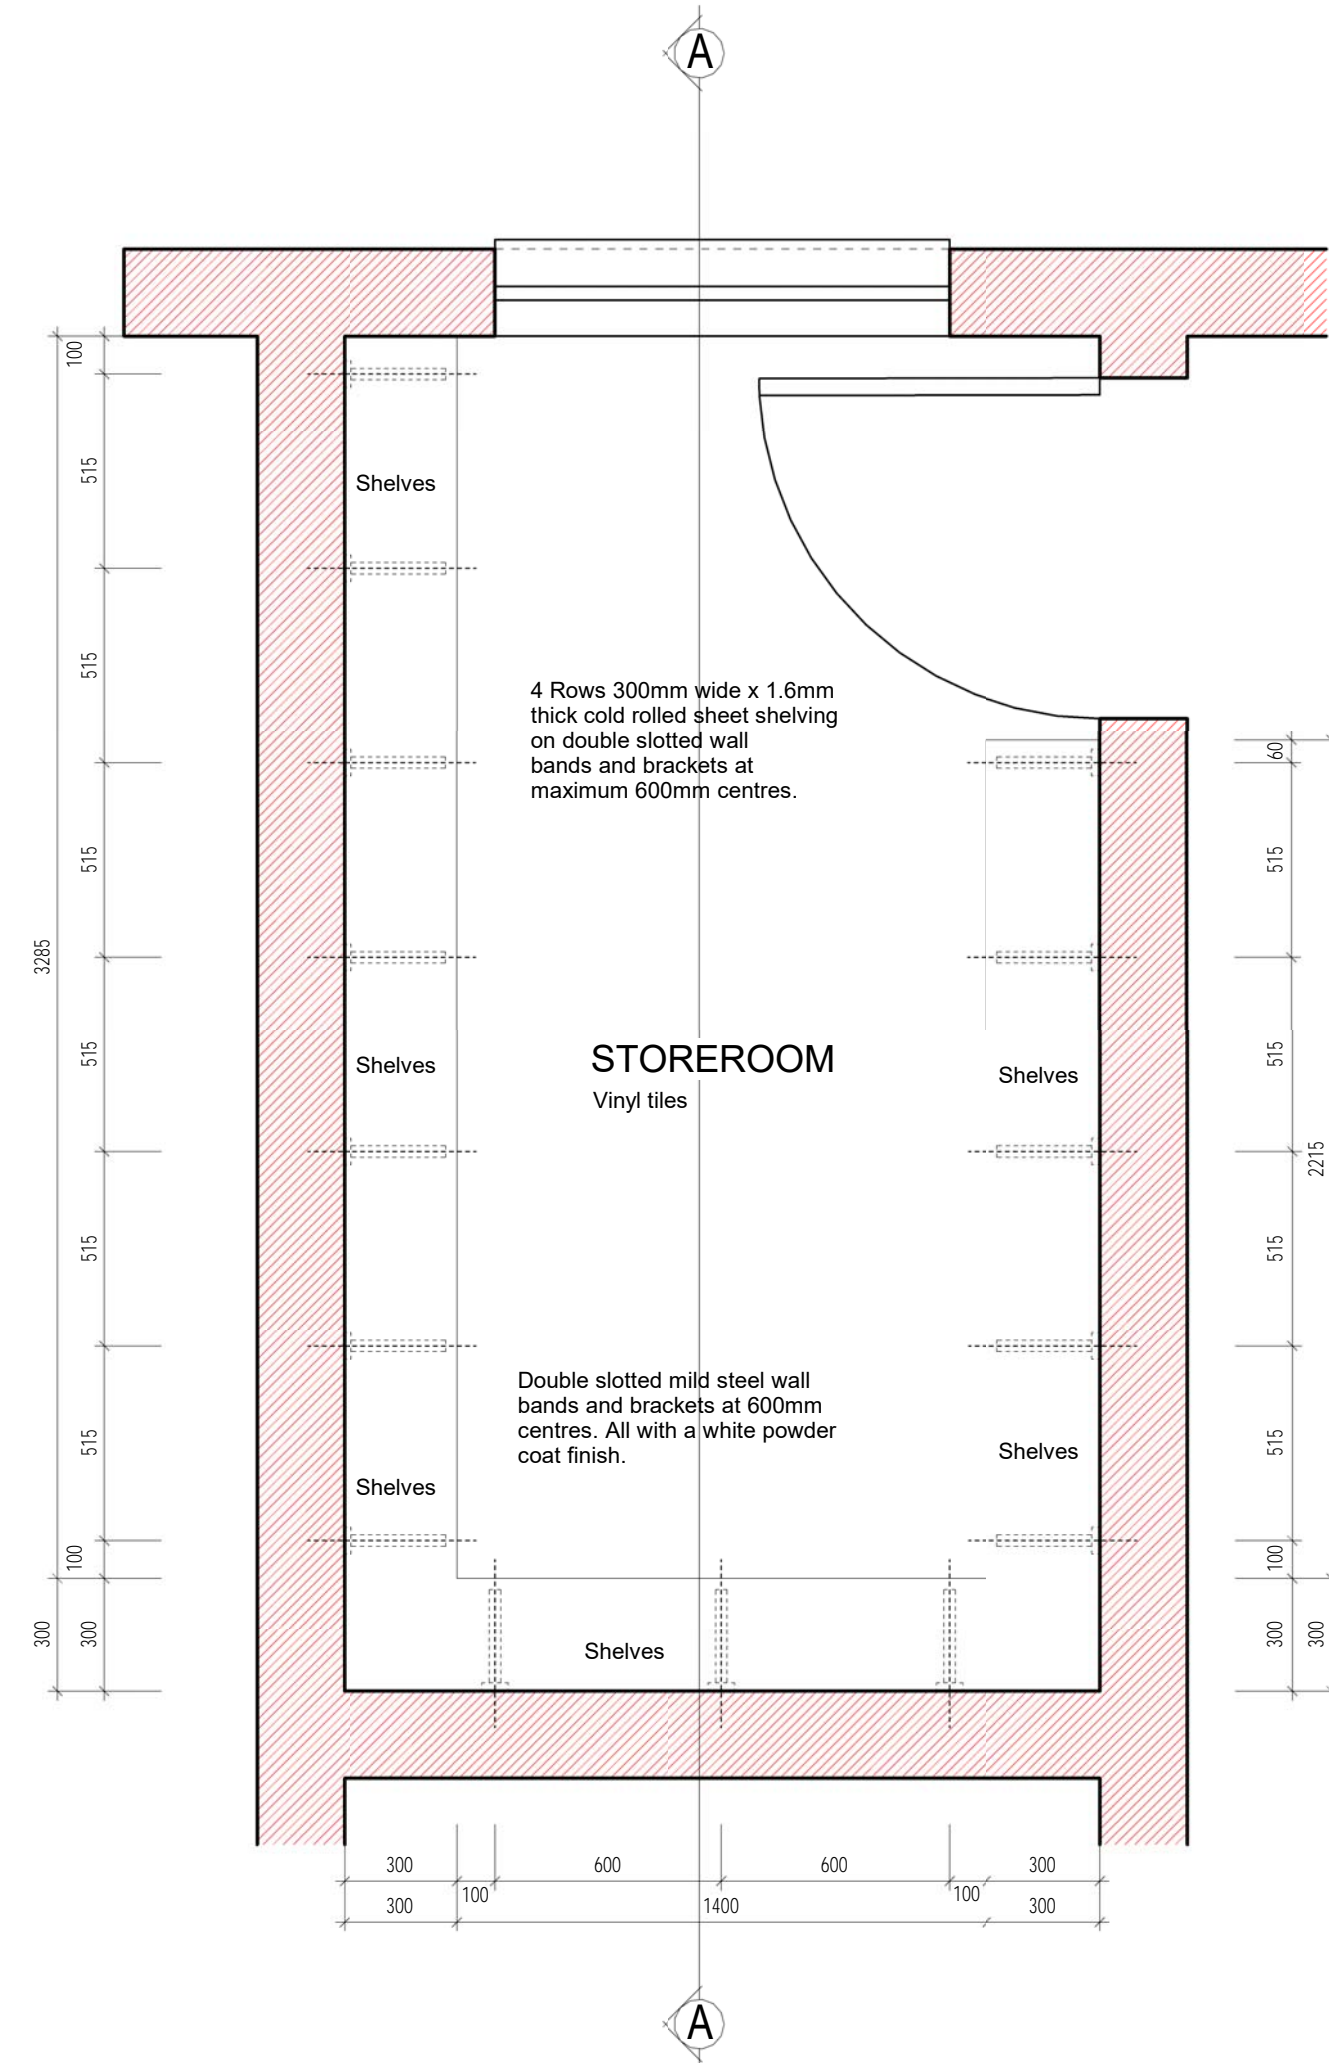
A

100
515
515
515
3285
515
515
515
100
300
300

Shelves

4 Rows 300mm wide x 1.6mm thick cold rolled sheet shelving on double slotted wall bands and brackets at maximum 600mm centres.

60
515
515
2215
515
515
100
300
300

Shelves

STOREROOM
Vinyl tiles

Shelves

Double slotted mild steel wall bands and brackets at 600mm centres. All with a white powder coat finish.

Shelves

Shelves

Shelves

300
600
600
300
300
100
1400
100
300

A